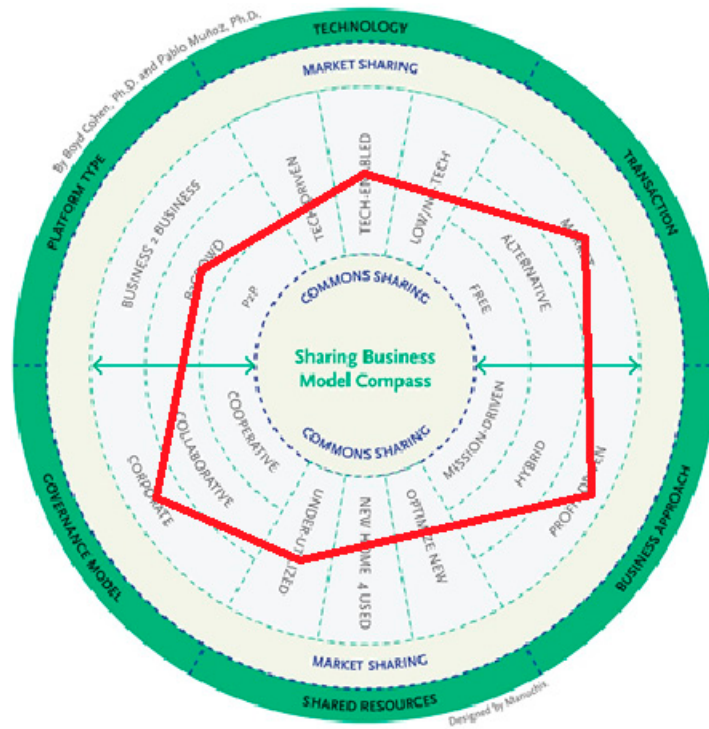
By Boyd Cohen, Ph.D. and Pablo Muñoz, Ph.D.

TECHNOLOGY

TRANSACTION

BUSINESS APPROACH

SHARED RESOURCES

GOVERNANCE MODEL

PLATFORM TYPE

MARKET SHARING

TECH-ENABLED

LOW/NO TECH

TECH-DRIVEN

BUSINESS 2 BUSINESS

B2CROWD

P2P

ALTERNATIVE

FREE

COMMONS SHARING

Sharing Business Model Compass

COMMONS SHARING

COOPERATIVE

COLLABORATIVE

CORPORATE

UNDER-UTILIZED

NEW HOME 4 USED

OPTIMIZE NEW

MISSION-DRIVEN

HYBRID

PROFIT-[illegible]

MARKET SHARING

Designed by Manuchi